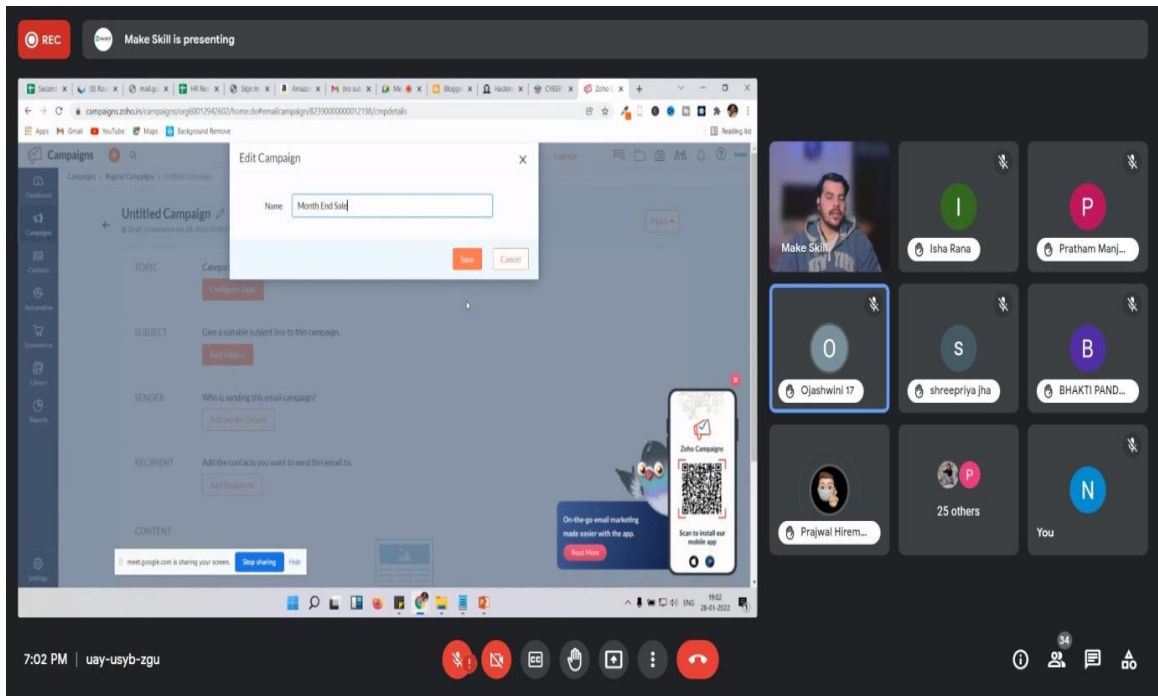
REC

Make Skill is presenting

campaigns.zoho.in/campaigns/org60012942602/home.do#emailcampaign/82390000000012198/cmpdetails

Apps Gmail YouTube Maps Background Remove

Reading list

Campaigns

Untitled Campaign

TOPIC

SUBJECT

Give a suitable subject line to this campaign.

Add Subject

SENDER

Who is sending this email campaign?

Add Sender Details

RECIPIENT

Add the contacts you want to send this email to.

Add Recipients

CONTENT

Edit Campaign

Name Month End Sale

Save Cancel

Zoho Campaigns

Scan to install our mobile app

On-the-go email marketing made easier with the app.

Read More

meet.google.com is sharing your screen. Stop sharing Hide

ENG 19:02 28-01-2022

Make Skill

Isha Rana

Pratham Manj...

Ojashwini 17

shreepriya jha

BHAKTI PAND...

Prajwal Hirem...

25 others

You

7:02 PM | uay-usyb-zgu

34